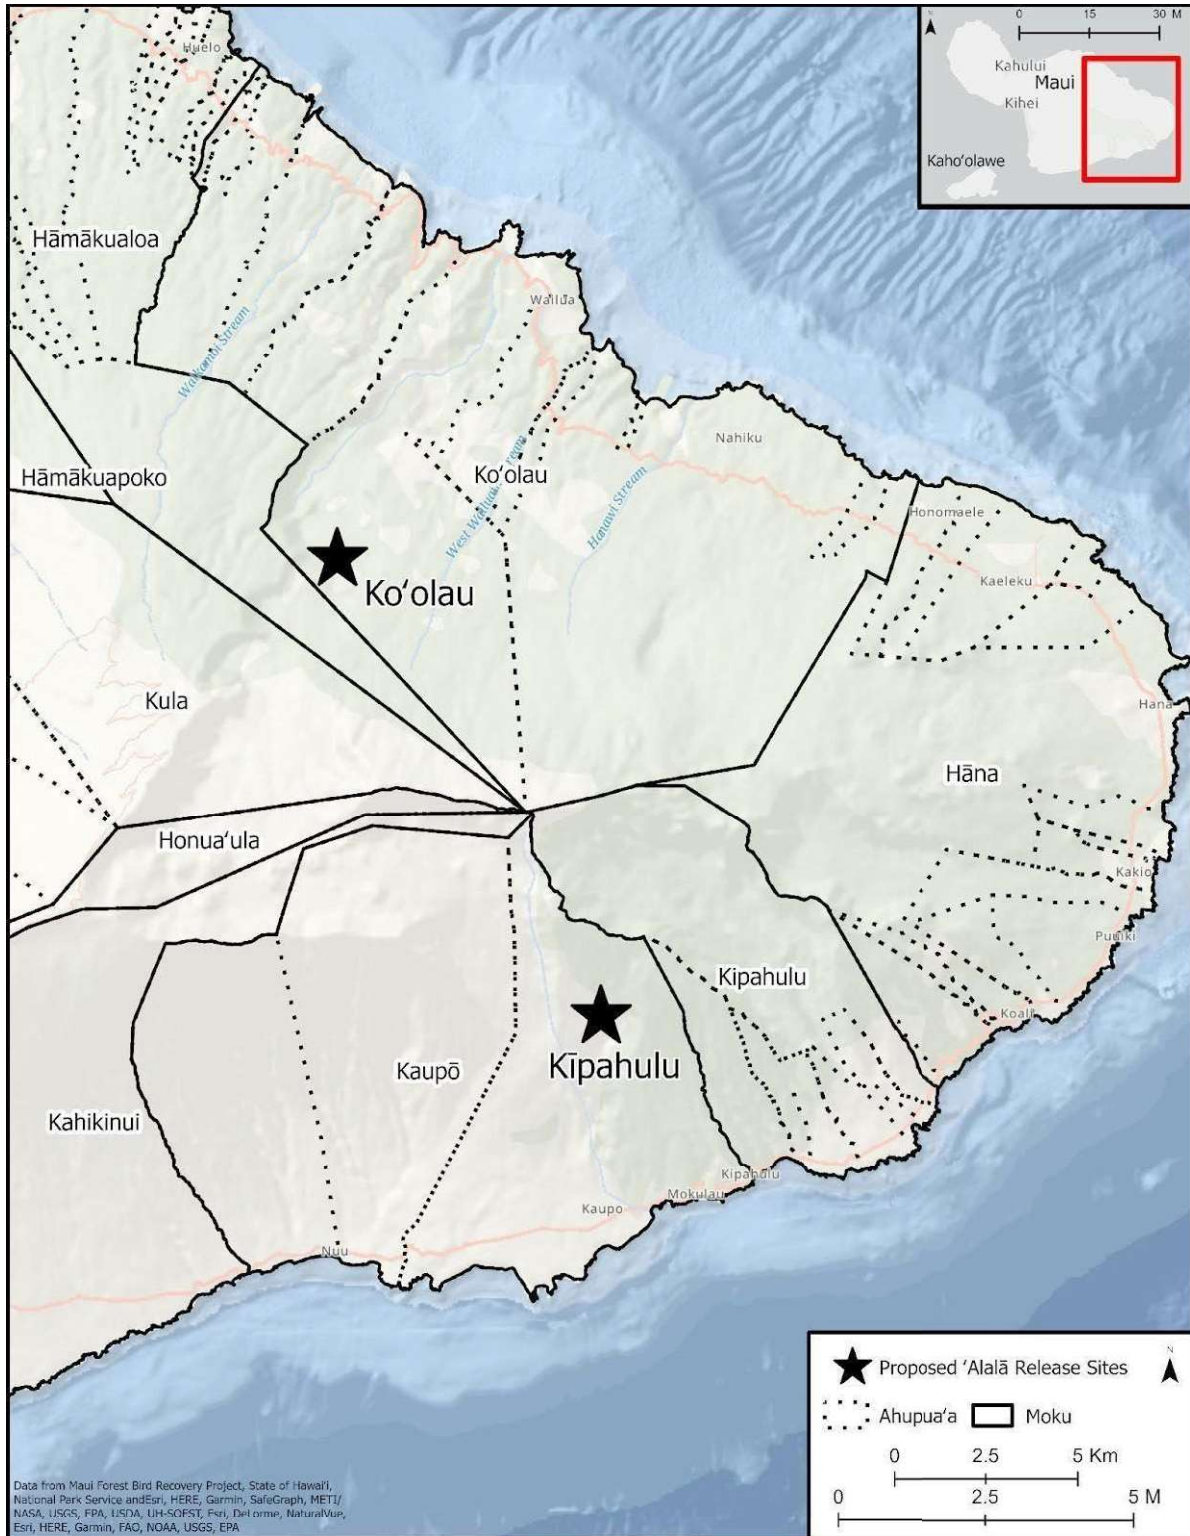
N
0 15 30 M
Kahului
Maui
Kihei
Kaho'olawe

Huelo
Hāmākualoa
Wailua
Waikamoi Stream
Nahiku
Hāmākuapoko
Ko'olau
West Wailuaiki Stream
Hanawi Stream
Honomaele
Ko'olau
Kaeleku
Kula
Hana
Hāna
Honua'ula
Kakio
Puuiki
Kipahulu
Koali
Kaupō
Kīpahulu
Kahikinui
Kipahulu
Mokulau
Kaupo
Nuu

Proposed 'Alalā Release Sites
N
Ahupua'a
Moku
0 2.5 5 Km
0 2.5 5 M

Data from Maui Forest Bird Recovery Project, State of Hawai'i, National Park Service andEsri, HERE, Garmin, SafeGraph, METI/ NASA, USGS, EPA, USDA, UH-SOEST, Esri, DeLorme, NaturalVue, Esri, HERE, Garmin, FAO, NOAA, USGS, EPA